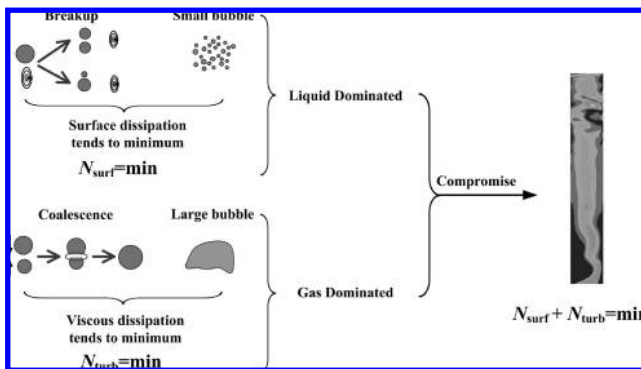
Breakup

Small bubble

Surface dissipation tends to minimum

$N_{surf}$=min

Liquid Dominated

Coalescence

Large bubble

Viscous dissipation tends to minimum

$N_{turb}$=min

Gas Dominated

Compromise

$N_{surf}+N_{turb}$=mi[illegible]